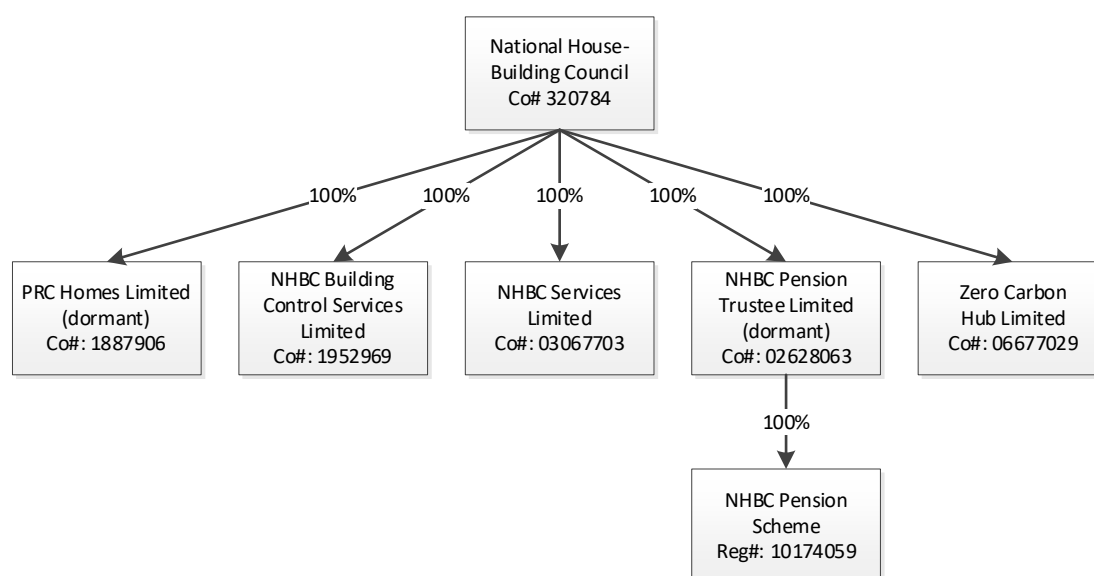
National House-Building Council
Co# 320784

100%

PRC Homes Limited
(dormant)
Co#: 1887906

100%

NHBC Building Control Services Limited
Co#: 1952969

100%

NHBC Services Limited
Co#: 03067703

100%

NHBC Pension Trustee Limited
(dormant)
Co#: 02628063

100%

Zero Carbon Hub Limited
Co#: 06677029

100%

NHBC Pension Scheme
Reg#: 10174059